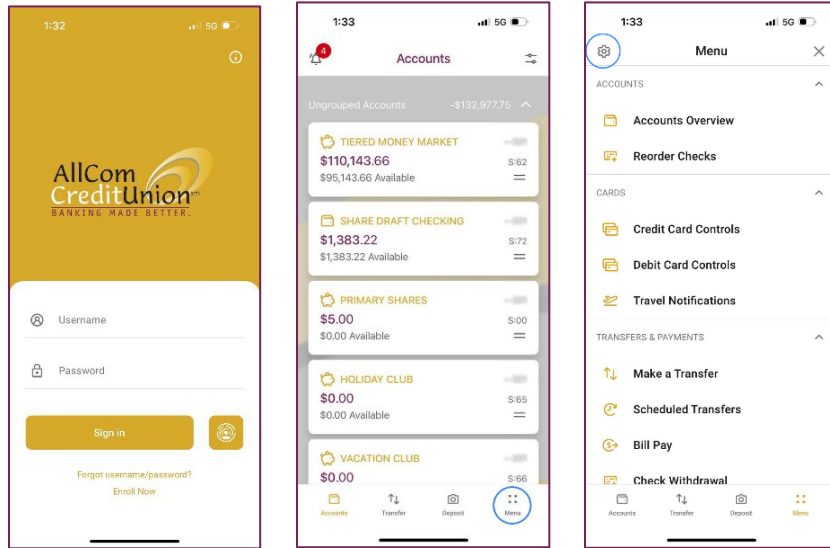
1:32 5G

AllCom CreditUnion
BANKING MADE BETTER.

Username

Password

Sign in

Forgot username/password?
Enroll Now

1:33 5G

4

Accounts

Ungrouped Accounts -$132,977.75

TIERED MONEY MARKET
$110,143.66
$95,143.66 Available
S:62

SHARE DRAFT CHECKING
$1,383.22
$1,383.22 Available
S:72

PRIMARY SHARES
$5.00
$0.00 Available
S:00

HOLIDAY CLUB
$0.00
$0.00 Available
S:65

VACATION CLUB
$0.00
S:66

Accounts Transfer Deposit Menu

1:33 5G

Menu

ACCOUNTS
Accounts Overview
Reorder Checks

CARDS
Credit Card Controls
Debit Card Controls
Travel Notifications

TRANSFERS & PAYMENTS
Make a Transfer
Scheduled Transfers
Bill Pay
Check Withdrawal

Accounts Transfer Deposit Menu